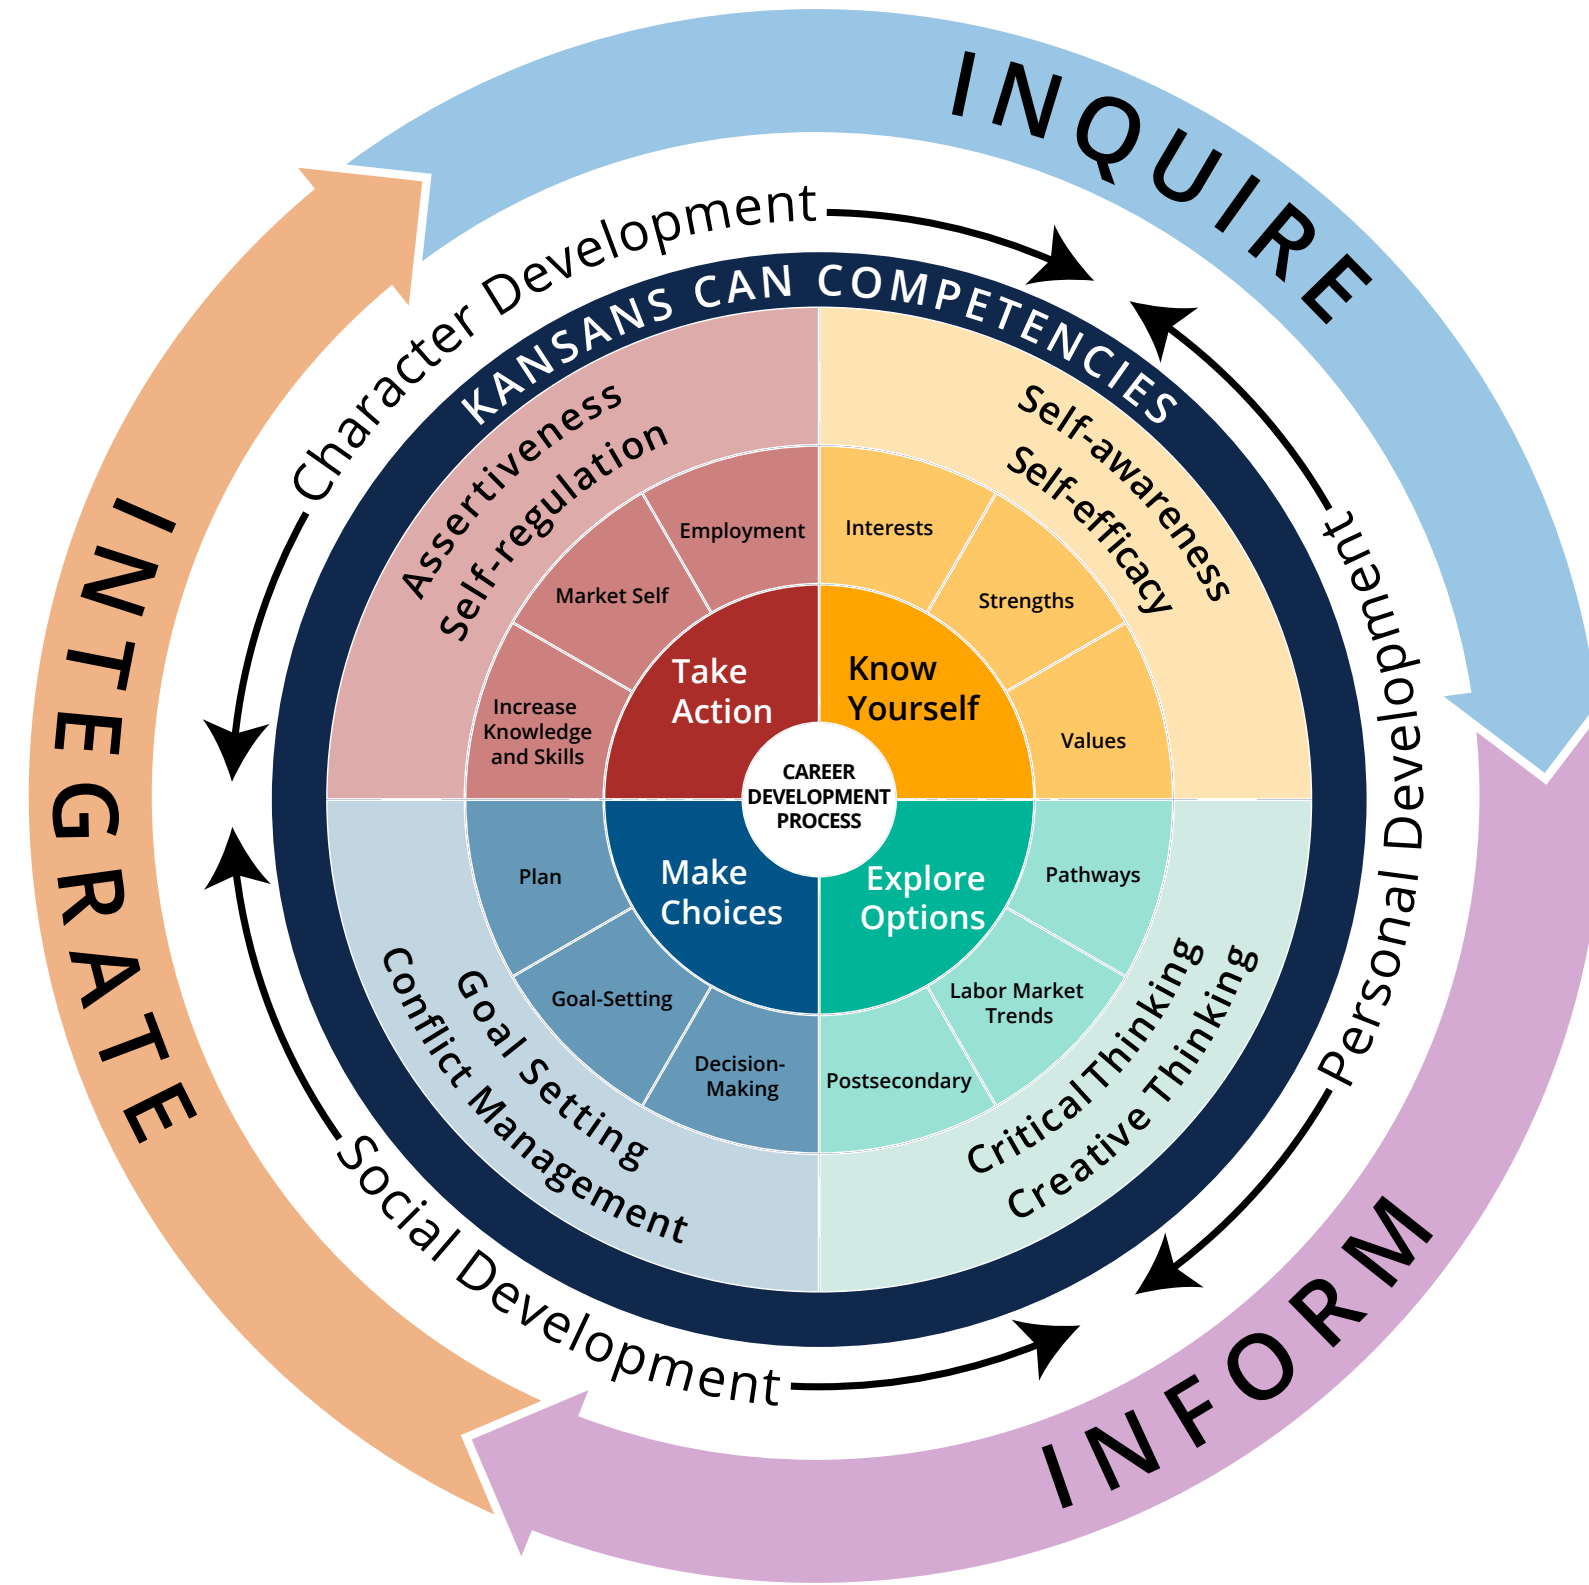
INQUIRE

INTEGRATE

INFORM

Character Development

Personal Development

Social Development

KANSANS CAN COMPETENCIES

Assertiveness
Self-regulation

Self-awareness
Self-efficacy

Goal Setting
Conflict Management

Critical Thinking
Creative Thinking

Employment

Market Self

Increase Knowledge and Skills

Interests

Strengths

Values

Take Action

Know Yourself

CAREER DEVELOPMENT PROCESS

Make Choices

Explore Options

Plan

Goal-Setting

Decision-Making

Pathways

Labor Market Trends

Postsecondary